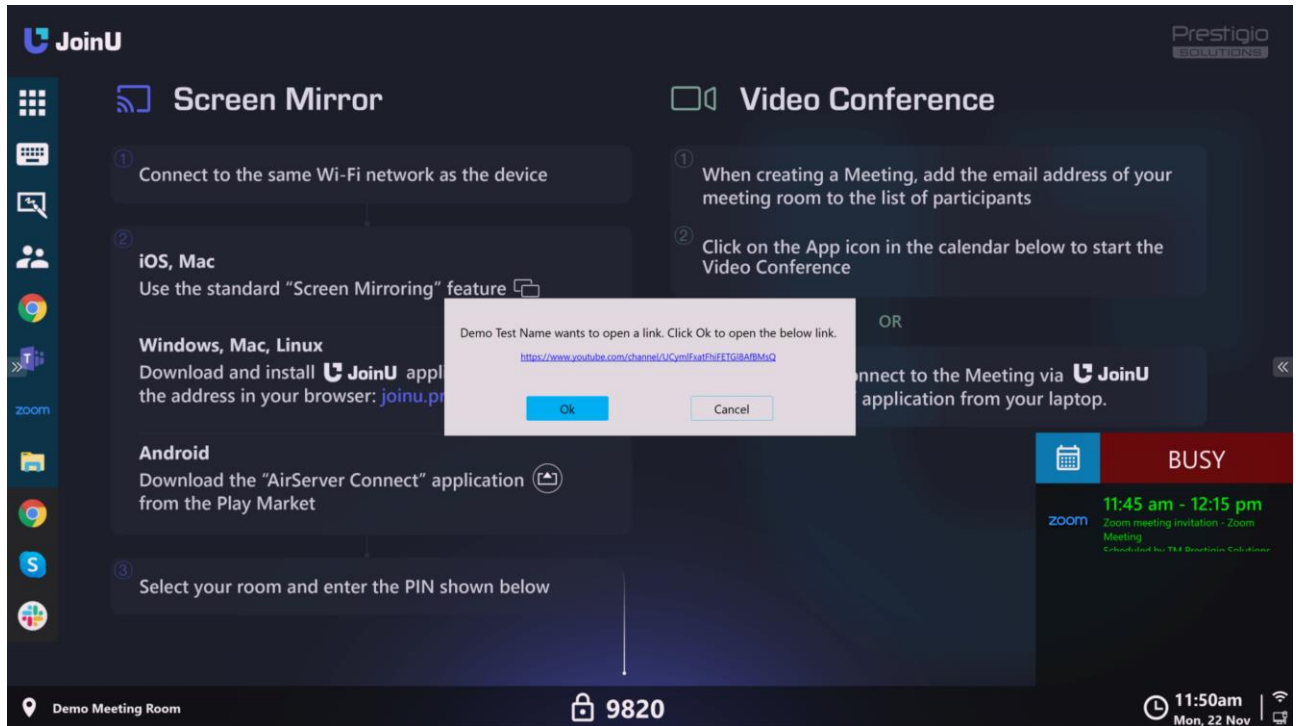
JoinU

Prestigio SOLUTIONS

Screen Mirror

1 Connect to the same Wi-Fi network as the device

2 iOS, Mac
Use the standard "Screen Mirroring" feature

Windows, Mac, Linux
Download and install JoinU appl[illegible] the address in your browser: joinu.pr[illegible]

Android
Download the "AirServer Connect" application from the Play Market

3 Select your room and enter the PIN shown below

Video Conference

1 When creating a Meeting, add the email address of your meeting room to the list of participants

2 Click on the App icon in the calendar below to start the Video Conference

OR

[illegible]nnect to the Meeting via JoinU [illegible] application from your laptop.

Demo Test Name wants to open a link. Click Ok to open the below link.
https://www.youtube.com/channel/UCymlFxatFhiFETGI8AfBMsQ

Ok Cancel

zoom

BUSY

11:45 am - 12:15 pm
zoom Zoom meeting invitation - Zoom Meeting
Scheduled by TM Prestigio Solutions

Demo Meeting Room

9820

11:50am
Mon, 22 Nov